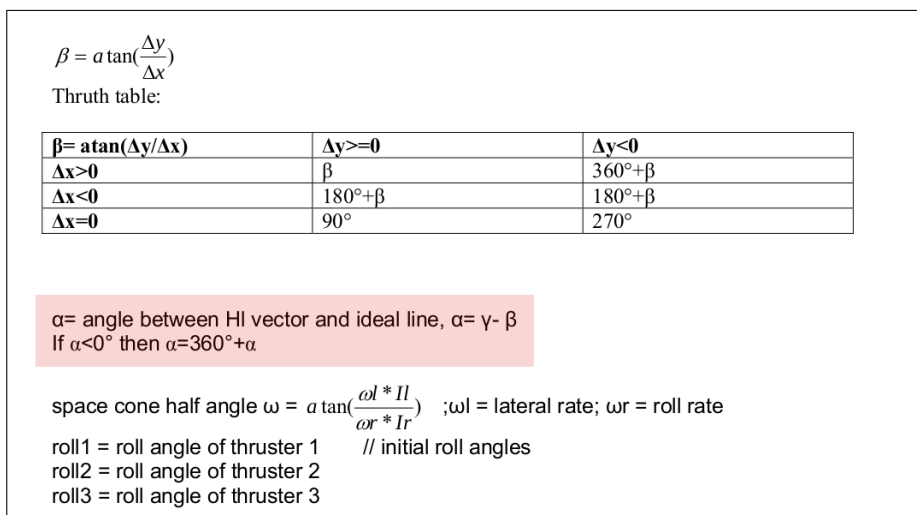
$\beta = a\tan(\frac{\Delta y}{\Delta x})$

Thruth table:

| β= atan(Δy/Δx) | Δy>=0 | Δy<0 |
|---|---|---|
| Δx>0 | β | 360°+β |
| Δx<0 | 180°+β | 180°+β |
| Δx=0 | 90° | 270° |

α= angle between HI vector and ideal line, α= γ- β
If α<0° then α=360°+α

space cone half angle ω = $a\tan(\frac{\omega l * Il}{\omega r * Ir})$ ;ωl = lateral rate; ωr = roll rate

roll1 = roll angle of thruster 1 // initial roll angles
roll2 = roll angle of thruster 2
roll3 = roll angle of thruster 3